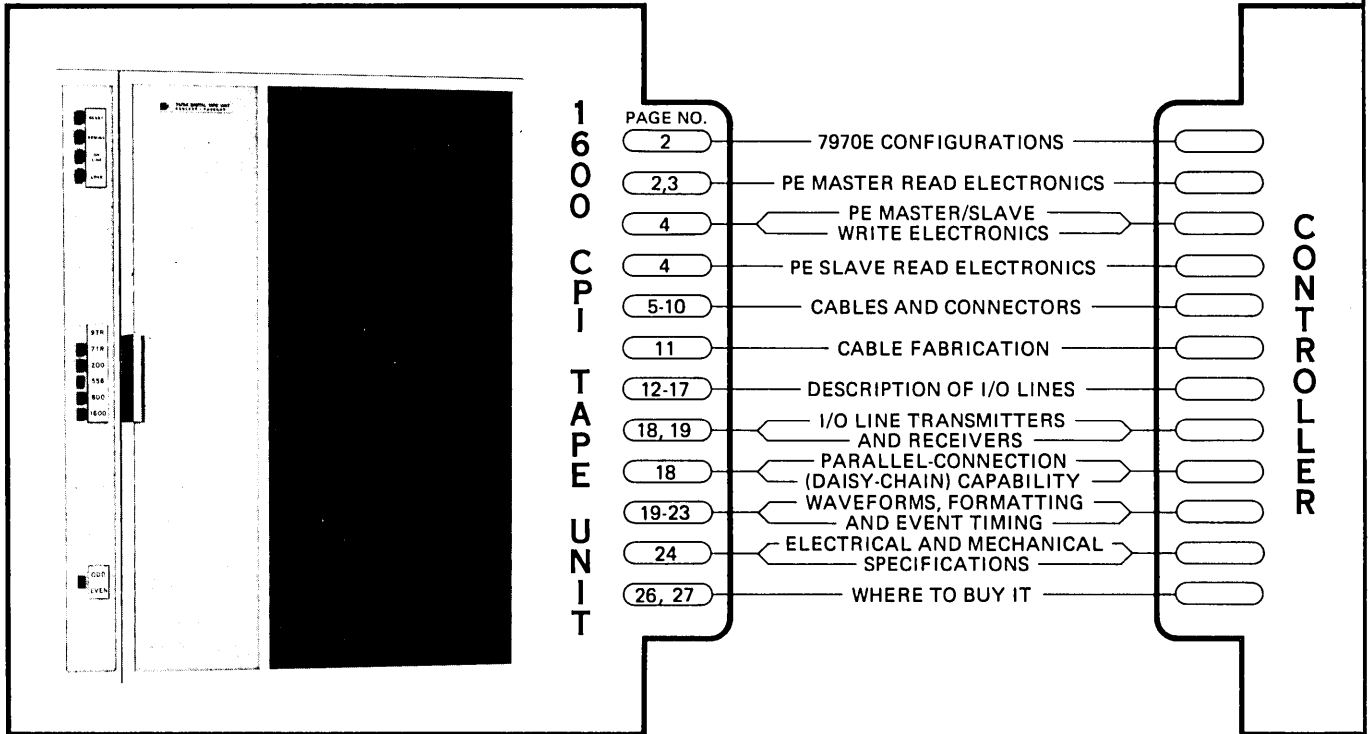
1600 CPI TAPE UNIT

PAGE NO.

| PAGE NO. | |
|---|---|
| 2 | 7970E CONFIGURATIONS |
| 2,3 | PE MASTER READ ELECTRONICS |
| 4 | PE MASTER/SLAVE WRITE ELECTRONICS |
| 4 | PE SLAVE READ ELECTRONICS |
| 5-10 | CABLES AND CONNECTORS |
| 11 | CABLE FABRICATION |
| 12-17 | DESCRIPTION OF I/O LINES |
| 18, 19 | I/O LINE TRANSMITTERS AND RECEIVERS |
| 18 | PARALLEL-CONNECTION (DAISY-CHAIN) CAPABILITY |
| 19-23 | WAVEFORMS, FORMATTING AND EVENT TIMING |
| 24 | ELECTRICAL AND MECHANICAL SPECIFICATIONS |
| 26, 27 | WHERE TO BUY IT |

CONTROLLER

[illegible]
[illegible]
ON LINE
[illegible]

9TR
7TR
200
556
800
1600

ODD
EVEN